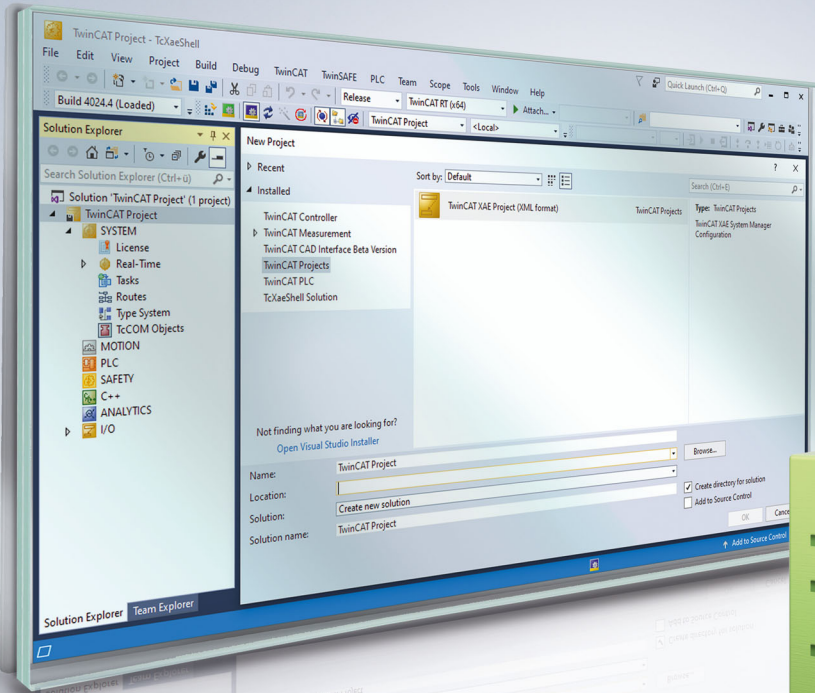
TwinCAT Project - TcXaeShell

File Edit View Project Build Debug TwinCAT TwinSAFE PLC Team Scope Tools Window Help

Quick Launch (Ctrl+Q)

Build 4024.4 (Loaded)

Release

TwinCAT RT (x64)

Attach...

TwinCAT Project

<Local>

Solution Explorer

Search Solution Explorer (Ctrl+ü)

Solution 'TwinCAT Project' (1 project)

TwinCAT Project

SYSTEM

License

Real-Time

Tasks

Routes

Type System

TcCOM Objects

MOTION

PLC

SAFETY

C++

ANALYTICS

I/O

Solution Explorer Team Explorer

New Project

? X

Recent

Installed

TwinCAT Controller

TwinCAT Measurement

TwinCAT CAD Interface Beta Version

TwinCAT Projects

TwinCAT PLC

TcXaeShell Solution

Sort by: Default

TwinCAT XAE Project (XML format) TwinCAT Projects

Search (Ctrl+E)

Type: TwinCAT Projects

TwinCAT XAE System Manager Configuration

Not finding what you are looking for?

Open Visual Studio Installer

Name: TwinCAT Project

Location:

Solution: Create new solution

Solution name: TwinCAT Project

Browse...

Create directory for solution

Add to Source Control

OK Cance

Add to Source Control